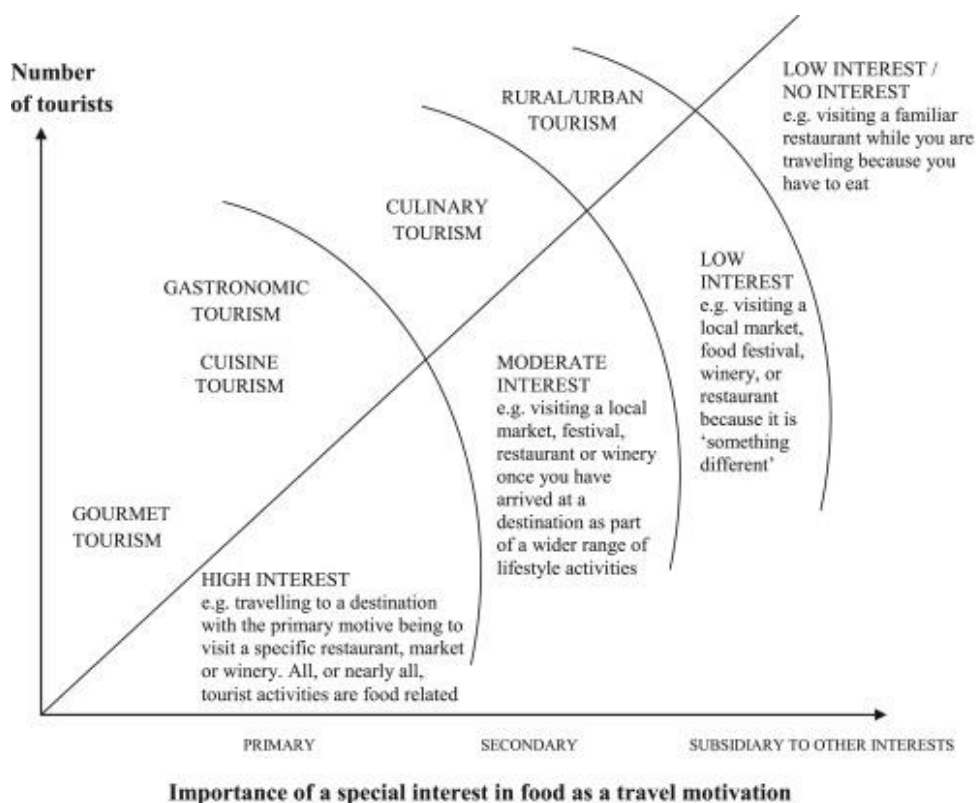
Number of tourists

LOW INTEREST / NO INTEREST
e.g. visiting a familiar restaurant while you are traveling because you have to eat

RURAL/URBAN TOURISM

CULINARY TOURISM

GASTRONOMIC TOURISM

CUISINE TOURISM

GOURMET TOURISM

LOW INTEREST
e.g. visiting a local market, food festival, winery, or restaurant because it is 'something different'

MODERATE INTEREST
e.g. visiting a local market, festival, restaurant or winery once you have arrived at a destination as part of a wider range of lifestyle activities

HIGH INTEREST
e.g. travelling to a destination with the primary motive being to visit a specific restaurant, market or winery. All, or nearly all, tourist activities are food related

PRIMARY

SECONDARY

SUBSIDIARY TO OTHER INTERESTS

Importance of a special interest in food as a travel motivation